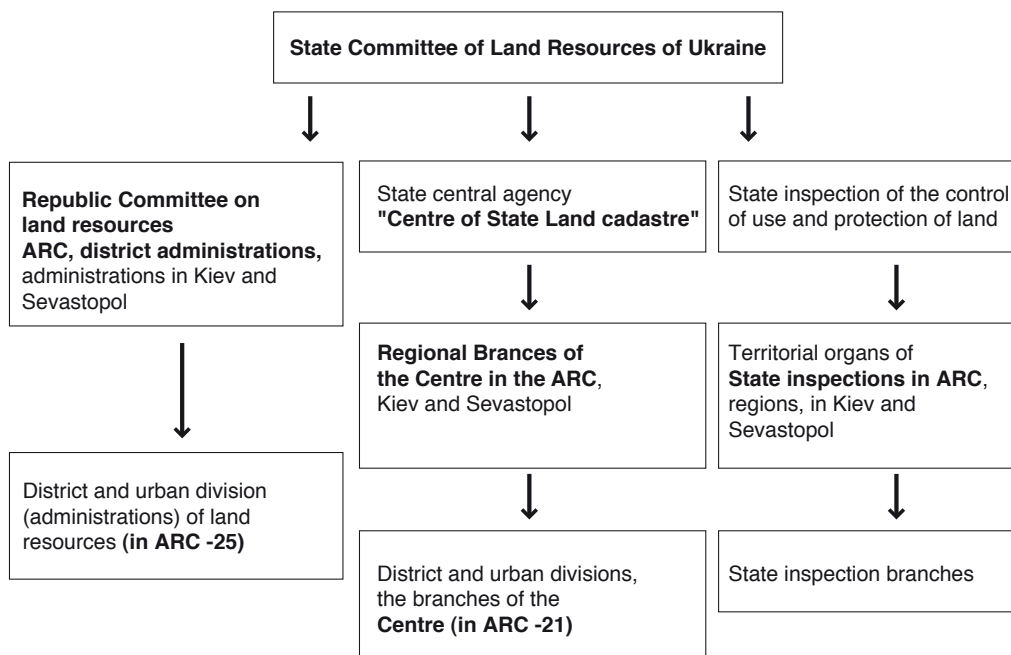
State Committee of Land Resources of Ukraine

Republic Committee on land resources ARC, district administrations, administrations in Kiev and Sevastopol

State central agency "Centre of State Land cadastre"

State inspection of the control of use and protection of land

Regional Brances of the Centre in the ARC, Kiev and Sevastopol

Territorial organs of State inspections in ARC, regions, in Kiev and Sevastopol

District and urban division (administrations) of land resources (in ARC -25)

District and urban divisions, the branches of the Centre (in ARC -21)

State inspection branches